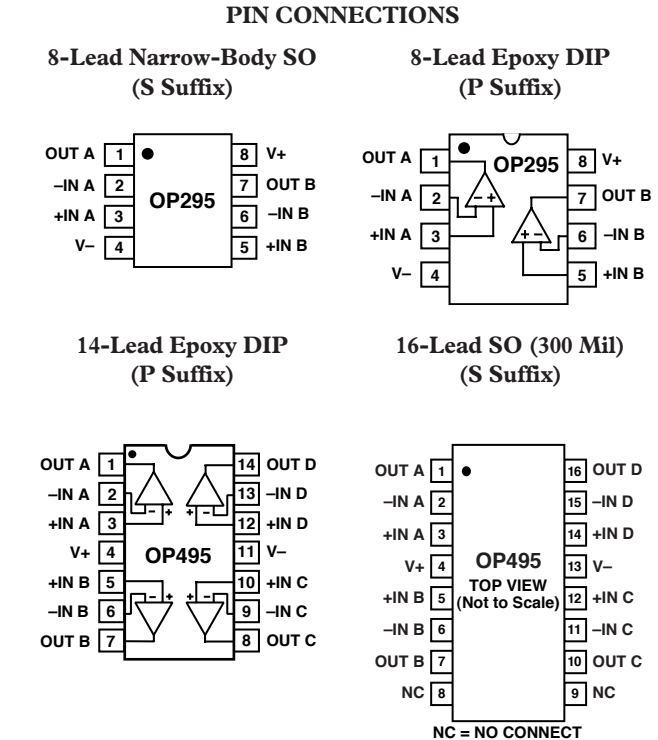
PIN CONNECTIONS

8-Lead Narrow-Body SO
(S Suffix)

OUT A 1
–IN A 2
+IN A 3
V– 4
OP295
8 V+
7 OUT B
6 –IN B
5 +IN B

8-Lead Epoxy DIP
(P Suffix)

OUT A 1
–IN A 2
+IN A 3
V– 4
OP295
– +
+ –
8 V+
7 OUT B
6 –IN B
5 +IN B

14-Lead Epoxy DIP
(P Suffix)

OUT A 1
–IN A 2
+IN A 3
V+ 4
+IN B 5
–IN B 6
OUT B 7
OP495
– +
+ –
– +
+ –
14 OUT D
13 –IN D
12 +IN D
11 V–
10 +IN C
9 –IN C
8 OUT C

16-Lead SO (300 Mil)
(S Suffix)

OUT A 1
–IN A 2
+IN A 3
V+ 4
+IN B 5
–IN B 6
OUT B 7
NC 8
OP495
TOP VIEW
(Not to Scale)
16 OUT D
15 –IN D
14 +IN D
13 V–
12 +IN C
11 –IN C
10 OUT C
9 NC
NC = NO CONNECT